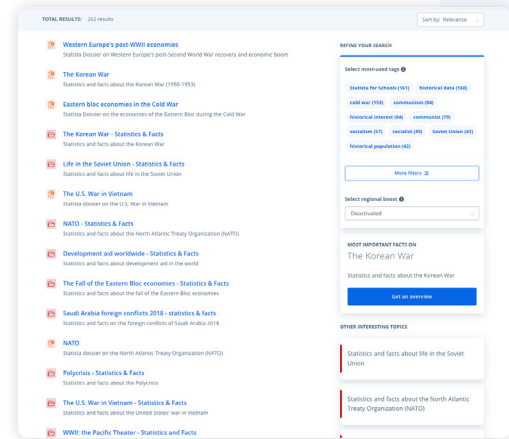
TOTAL RESULTS: 262 results

Sort by: Relevance

Western Europe's post-WWII economies
Statista Dossier on Western Europe's post-Second World War recovery and economic boom

The Korean War
Statistics and facts about the Korean War (1950-1953)

Eastern bloc economies in the Cold War
Statistics and facts on the economies of the Eastern Bloc during the Cold War

The Korean War - Statistics & Facts
Statistics and facts about the Korean War

Life in the Soviet Union - Statistics & Facts
Statistics and facts about life in the Soviet Union

The U.S. War in Vietnam
Statista dossier on the U.S. War in Vietnam

NATO - Statistics & Facts
Statistics and facts about the North Atlantic Treaty Organization (NATO)

Development aid worldwide - Statistics & Facts
Statistics and facts about development aid in the world

The Fall of the Eastern Bloc economies - Statistics & Facts
Statistics and facts about the fall of the Eastern Bloc economies

Saudi Arabia foreign conflicts 2018 - statistics & facts
Statistics and facts on the foreign conflicts of Saudi Arabia 2018

NATO
Statista dossier on the North Atlantic Treaty Organization (NATO)

Polycrisis - Statistics & Facts
Statistics and facts about the Polycrisis

The U.S. War in Vietnam - Statistics & Facts
Statistics and facts about the United States' war in Vietnam

WWII: the Pacific Theater - Statistics and Facts

REFINE YOUR SEARCH

Select most-used tags

Statista for Schools (161)
historical data (160)
cold war (153)
communism (84)
historical interest (84)
communist (79)
socialism (57)
socialist (49)
Soviet Union (43)
historical population (42)

More filters

Select regional boost

Deactivated

MOST IMPORTANT FACTS ON
The Korean War
Statistics and facts about the Korean War
Get an overview

OTHER INTERESTING TOPICS

Statistics and facts about life in the Soviet Union

Statistics and facts about the North Atlantic Treaty Organization (NATO)